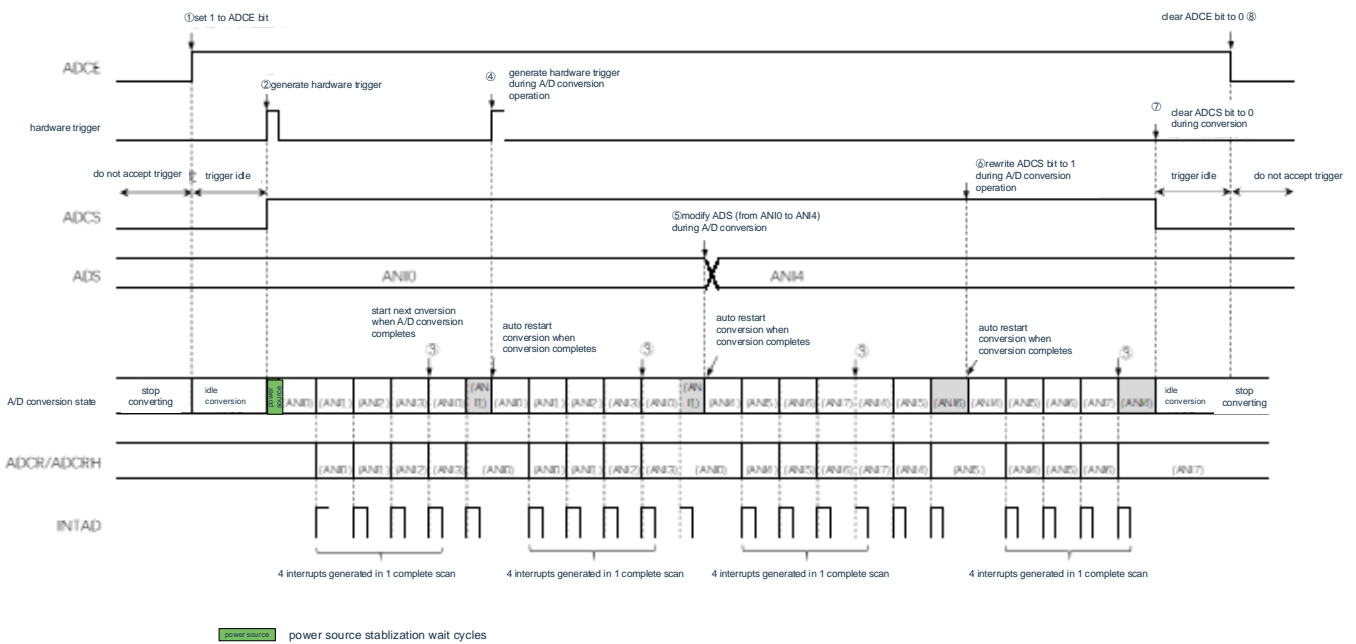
①set 1 to ADCE bit

clear ADCE bit to 0 ⑧

ADCE

②generate hardware trigger

④ generate hardware trigger during A/D conversion operation

hardware trigger

⑦ clear ADCS bit to 0 during conversion

do not accept trigger

trigger idle

⑥rewrite ADCS bit to 1 during A/D conversion operation

trigger idle

do not accept trigger

ADCS

⑤modify ADS (from ANI0 to ANI4) during A/D conversion

ADS

ANI0

ANI4

start next cnversion when A/D conversion completes

auto restart conversion when conversion completes

auto restart conversion when conversion completes

auto restart conversion when conversion completes

③

③

③

③

A/D conversion state

stop converting

idle conversion

power source

(ANI0)

(ANI1)

(ANI2)

(ANI3)

(ANI0)

(ANI1)

(ANI0)

(ANI1)

(ANI2)

(ANI3)

(ANI0)

(ANI1)

(ANI4)

(ANI5)

(ANI6)

(ANI7)

(ANI4)

(ANI5)

(ANI6)

(ANI4)

(ANI5)

(ANI6)

(ANI7)

(ANI4)

idle conversion

stop converting

ADCR/ADCRH

(ANI0)

(ANI1)

(ANI2)

(ANI3)

(ANI0)

(ANI0)

(ANI1)

(ANI2)

(ANI3)

(ANI0)

(ANI4)

(ANI5)

(ANI6)

(ANI7)

(ANI4)

(ANI5)

(ANI4)

(ANI5)

(ANI6)

(ANI7)

INTAD

4 interrupts generated in 1 complete scan

4 interrupts generated in 1 complete scan

4 interrupts generated in 1 complete scan

4 interrupts generated in 1 complete scan

power source

power source stablization wait cycles